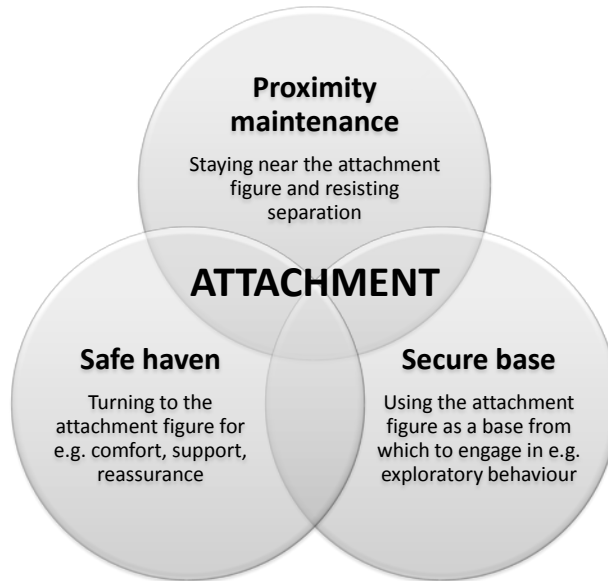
Proximity maintenance

Staying near the attachment figure and resisting separation

ATTACHMENT

Safe haven

Turning to the attachment figure for e.g. comfort, support, reassurance

Secure base

Using the attachment figure as a base from which to engage in e.g. exploratory behaviour